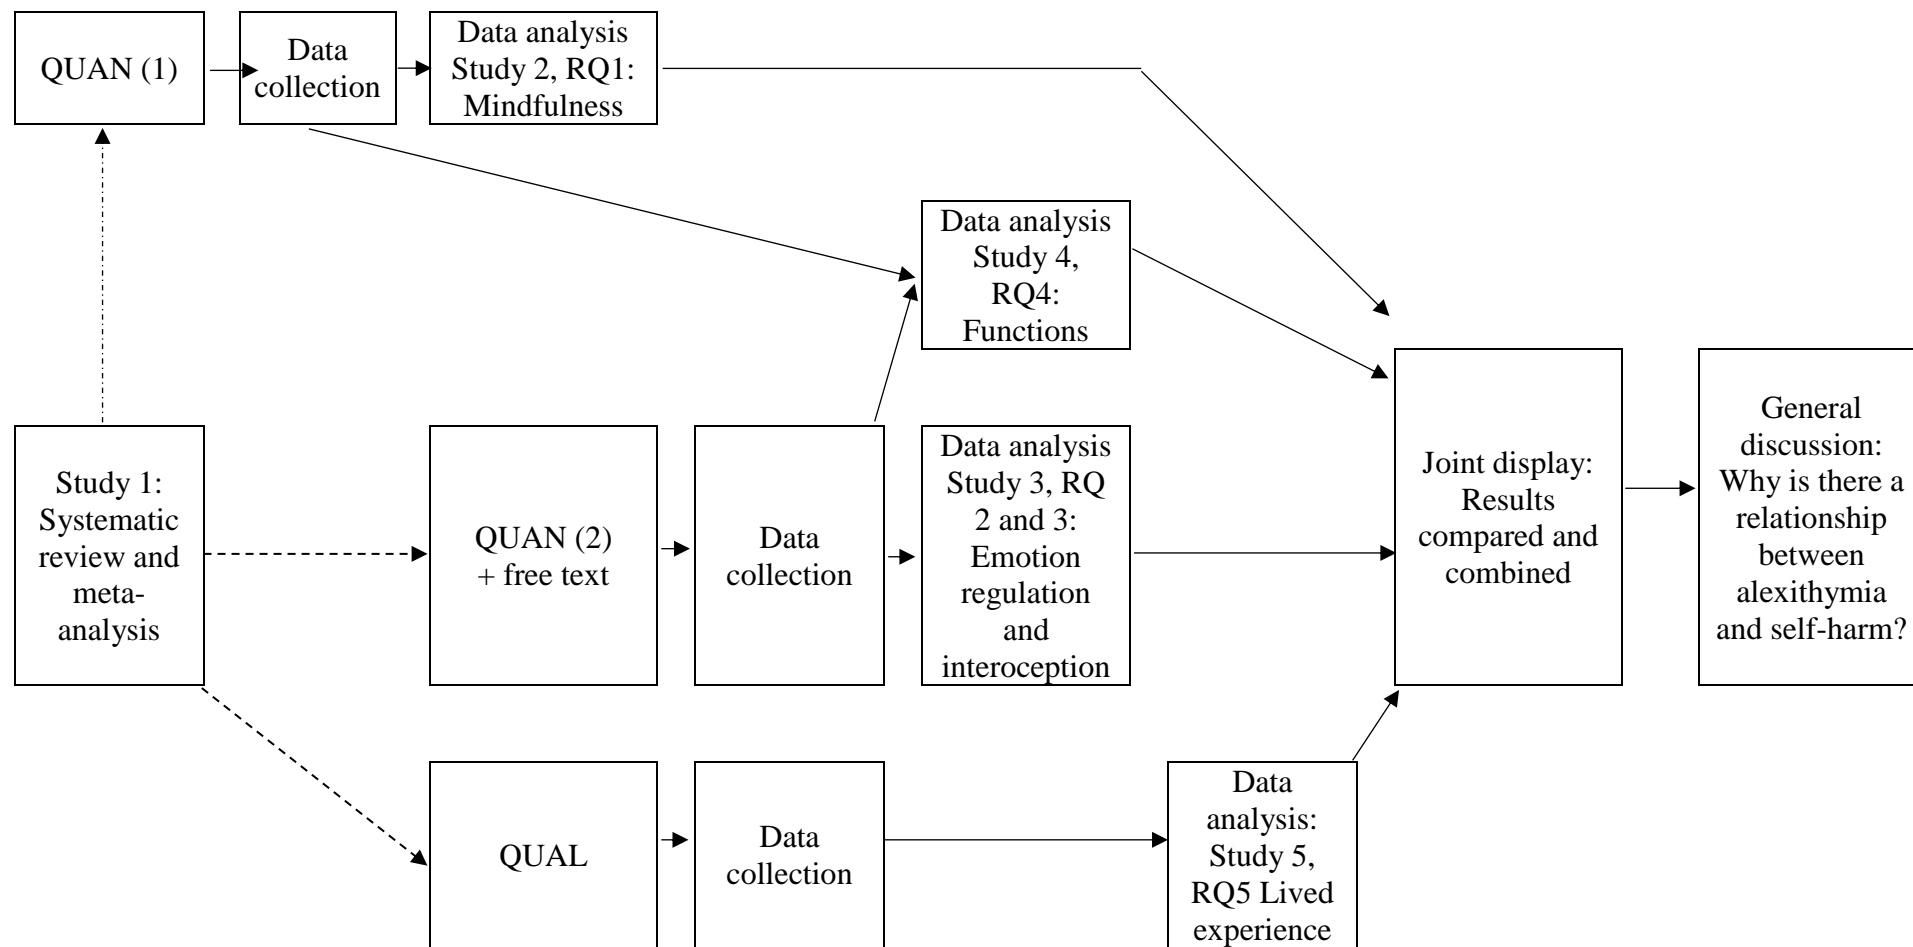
QUAN (1)

Data collection

Data analysis Study 2, RQ1: Mindfulness

Data analysis Study 4, RQ4: Functions

Study 1: Systematic review and meta-analysis

QUAN (2) + free text

Data collection

Data analysis Study 3, RQ 2 and 3: Emotion regulation and interoception

Joint display: Results compared and combined

General discussion: Why is there a relationship between alexithymia and self-harm?

QUAL

Data collection

Data analysis: Study 5, RQ5 Lived experience